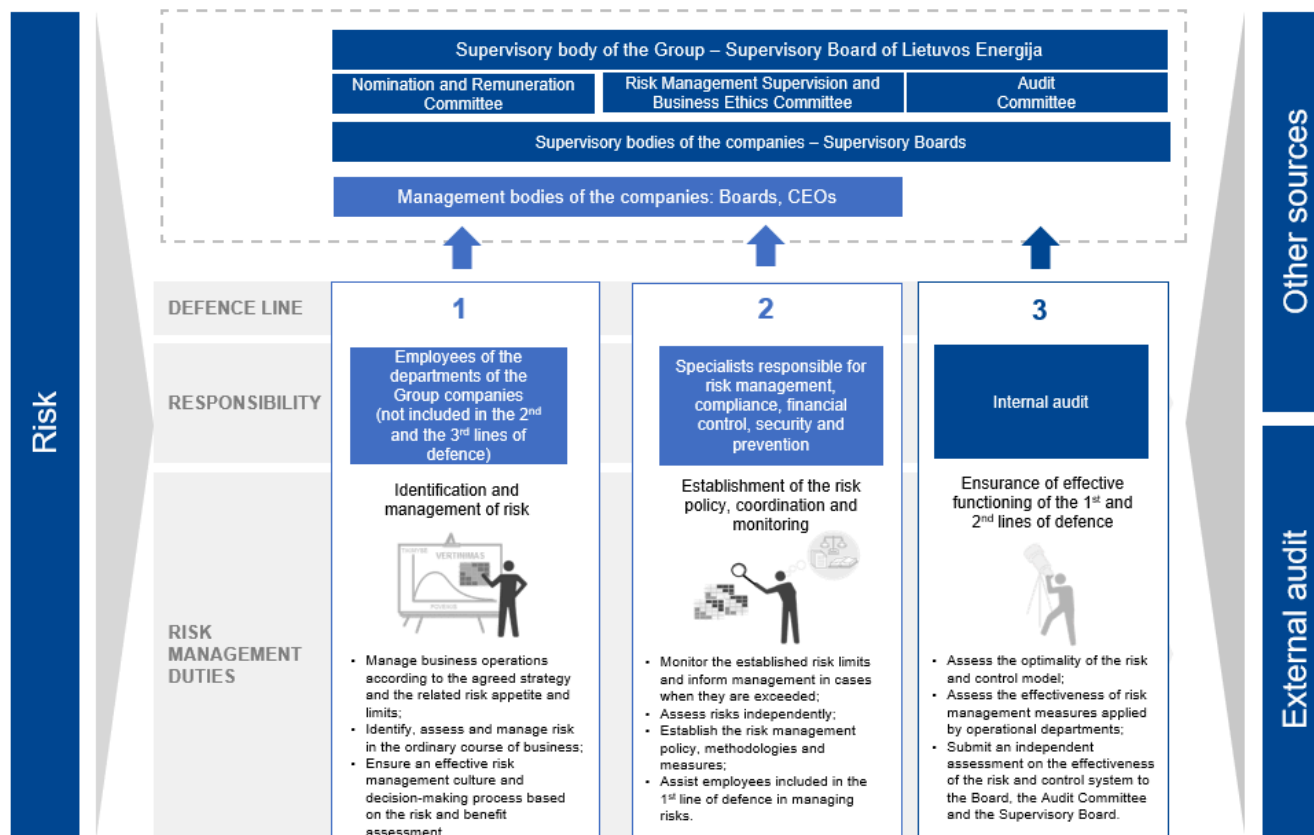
Risk

Supervisory body of the Group – Supervisory Board of Lietuvos Energija

Nomination and Remuneration Committee

Risk Management Supervision and Business Ethics Committee

Audit Committee

Supervisory bodies of the companies – Supervisory Boards

Management bodies of the companies: Boards, CEOs

Other sources

DEFENCE LINE

RESPONSIBILITY

RISK MANAGEMENT DUTIES

1

Employees of the departments of the Group companies (not included in the 2$^{nd}$ and the 3$^{rd}$ lines of defence)

Identification and management of risk

TAIKYBĖ VERTINIMAS POVEIKIS

• Manage business operations according to the agreed strategy and the related risk appetite and limits;
• Identify, assess and manage risk in the ordinary course of business;
• Ensure an effective risk management culture and decision-making process based on the risk and benefit assessment

2

Specialists responsible for risk management, compliance, financial control, security and prevention

Establishment of the risk policy, coordination and monitoring

• Monitor the established risk limits and inform management in cases when they are exceeded;
• Assess risks independently;
• Establish the risk management policy, methodologies and measures;
• Assist employees included in the 1$^{st}$ line of defence in managing risks.

3

Internal audit

Ensurance of effective functioning of the 1$^{st}$ and 2$^{nd}$ lines of defence

• Assess the optimality of the risk and control model;
• Assess the effectiveness of risk management measures applied by operational departments;
• Submit an independent assessment on the effectiveness of the risk and control system to the Board, the Audit Committee and the Supervisory Board.

External audit